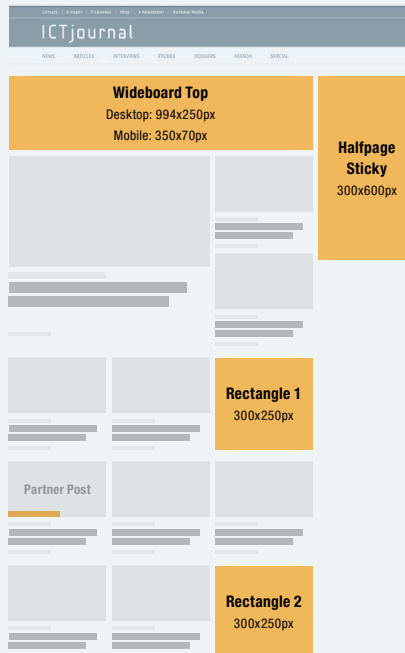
Contact | E-Paper | Publisher | Shop | e-Newsletter | Netzmedien Media

ICTjournal

NEWS ARTICLES INTERVIEWS ETUDES DOSSIERS AGENDA SPECIAL

Wideboard Top
Desktop: 994x250px
Mobile: 350x70px

Halfpage Sticky
300x600px

Rectangle 1
300x250px

Partner Post

Rectangle 2
300x250px